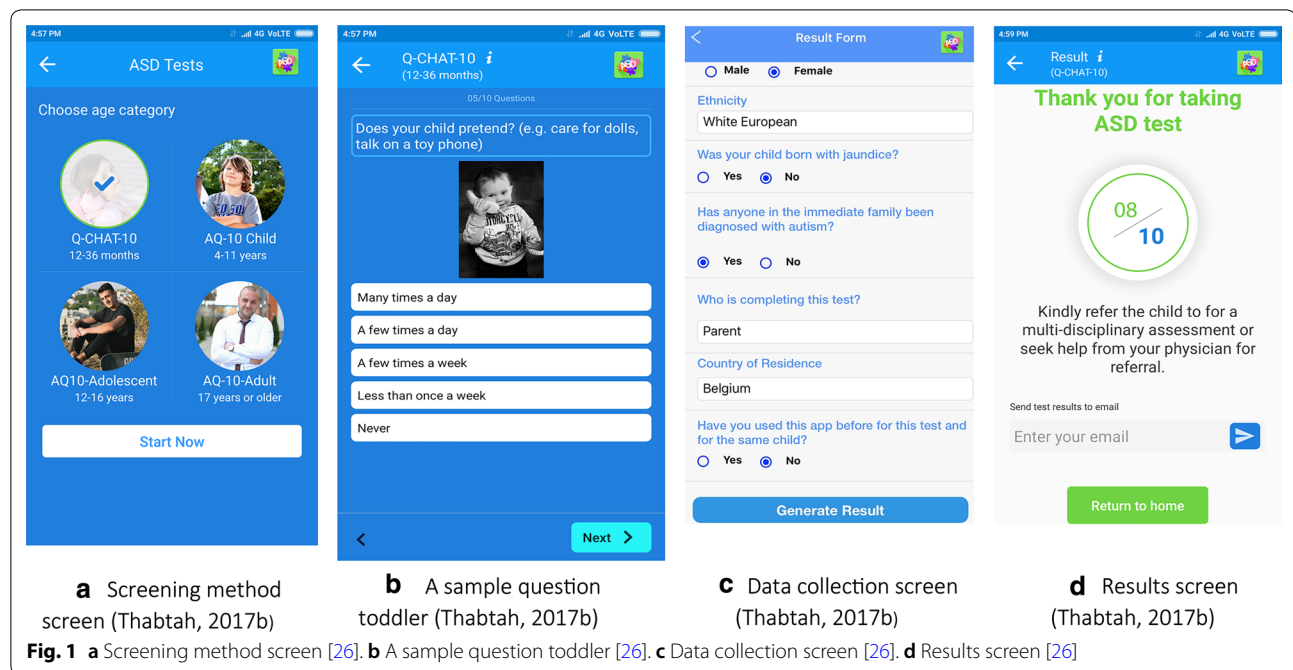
4:57 PM 4G VoLTE

ASD Tests

Choose age category

Q-CHAT-10
12-36 months

AQ-10 Child
4-11 years

AQ10-Adolescent
12-16 years

AQ-10-Adult
17 years or older

Start Now

4:57 PM 4G VoLTE

Q-CHAT-10 *i*
(12-36 months)

05/10 Questions

Does your child pretend? (e.g. care for dolls, talk on a toy phone)

Many times a day

A few times a day

A few times a week

Less than once a week

Never

Next

Result Form

Male Female

Ethnicity

White European

Was your child born with jaundice?

Yes No

Has anyone in the immediate family been diagnosed with autism?

Yes No

Who is completing this test?

Parent

Country of Residence

Belgium

Have you used this app before for this test and for the same child?

Yes No

Generate Result

4:59 PM 4G VoLTE

Result *i*
(Q-CHAT-10)

Thank you for taking ASD test

08
10

Kindly refer the child to for a multi-disciplinary assessment or seek help from your physician for referral.

Send test results to email

Enter your email

Return to home

**a** Screening method screen (Thabtah, 2017b)

**b** A sample question toddler (Thabtah, 2017b)

**c** Data collection screen (Thabtah, 2017b)

**d** Results screen (Thabtah, 2017b)

**Fig. 1** **a** Screening method screen [26]. **b** A sample question toddler [26]. **c** Data collection screen [26]. **d** Results screen [26]